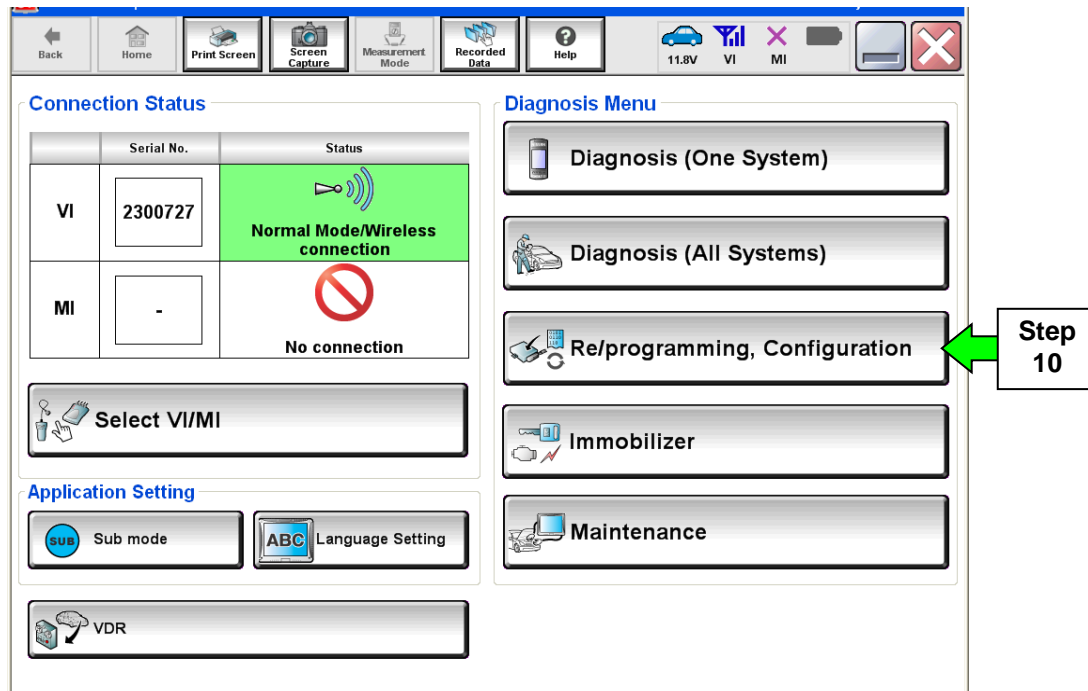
Back Home Print Screen Screen Capture Measurement Mode Recorded Data Help 11.8V VI MI

Connection Status

| | Serial No. | Status |
|---|---|---|
| VI | 2300727 | Normal Mode/Wireless connection |
| MI | - | No connection |

Select VI/MI

Application Setting

SUB Sub mode

ABC Language Setting

VDR

Diagnosis Menu

Diagnosis (One System)

Diagnosis (All Systems)

Re/programming, Configuration

Immobilizer

Maintenance

Step 10